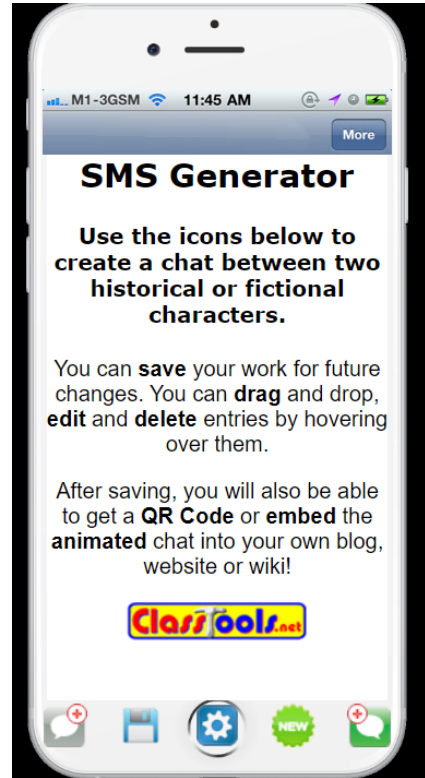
M1-3GSM 11:45 AM

More

SMS Generator

Use the icons below to create a chat between two historical or fictional characters.

You can save your work for future changes. You can drag and drop, edit and delete entries by hovering over them.

After saving, you will also be able to get a QR Code or embed the animated chat into your own blog, website or wiki!

ClassTools.net

NEW